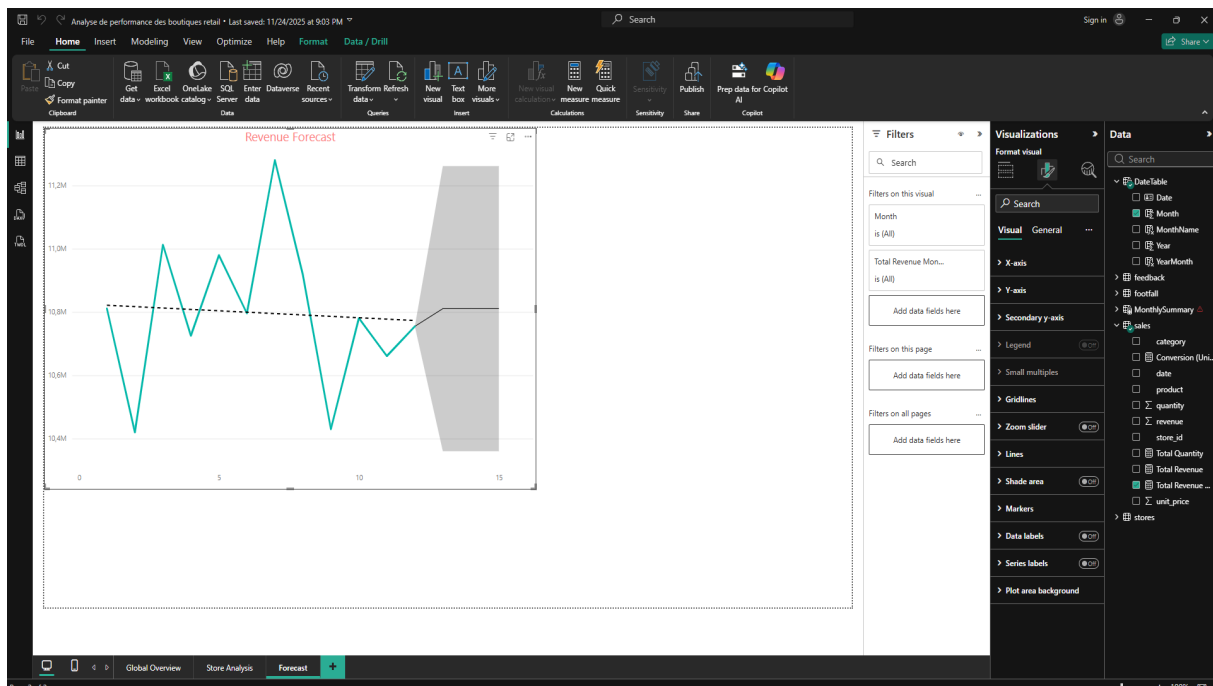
Analyse de performance des boutiques retail • Last saved: 11/24/2025 at 9:03 PM

Search

Sign in

Share

File Home Insert Modeling View Optimize Help Format Data / Drill

Paste Cut Copy Format painter Clipboard

Get data Excel workbook OneLake catalog SQL Server Enter data Dataverse Recent sources Data

Transform data Refresh Queries

New visual Text box More visuals Insert

New visual calculation New measure Quick measure Calculations

Sensitivity Sensitivity

Publish Share

Prep data for Copilot AI Copilot

Revenue Forecast

11,2M
11,0M
10,8M
10,6M
10,4M

0 5 10 15

Filters

Search

Filters on this visual

Month
is (All)

Total Revenue Mon...
is (All)

Add data fields here

Filters on this page

Add data fields here

Filters on all pages

Add data fields here

Visualizations

Format visual

Search

Visual General

X-axis
Y-axis
Secondary y-axis
Legend Off
Small multiples
Gridlines
Zoom slider Off
Lines
Shade area Off
Markers
Data labels Off
Series labels Off
Plot area background

Data

Search

DateTable
Date
Month
MonthName
Year
YearMonth
feedback
footfall
MonthlySummary
sales
category
Conversion (Uni...
date
product
quantity
revenue
store_id
Total Quantity
Total Revenue
Total Revenue ...
unit_price
stores

Global Overview Store Analysis Forecast +